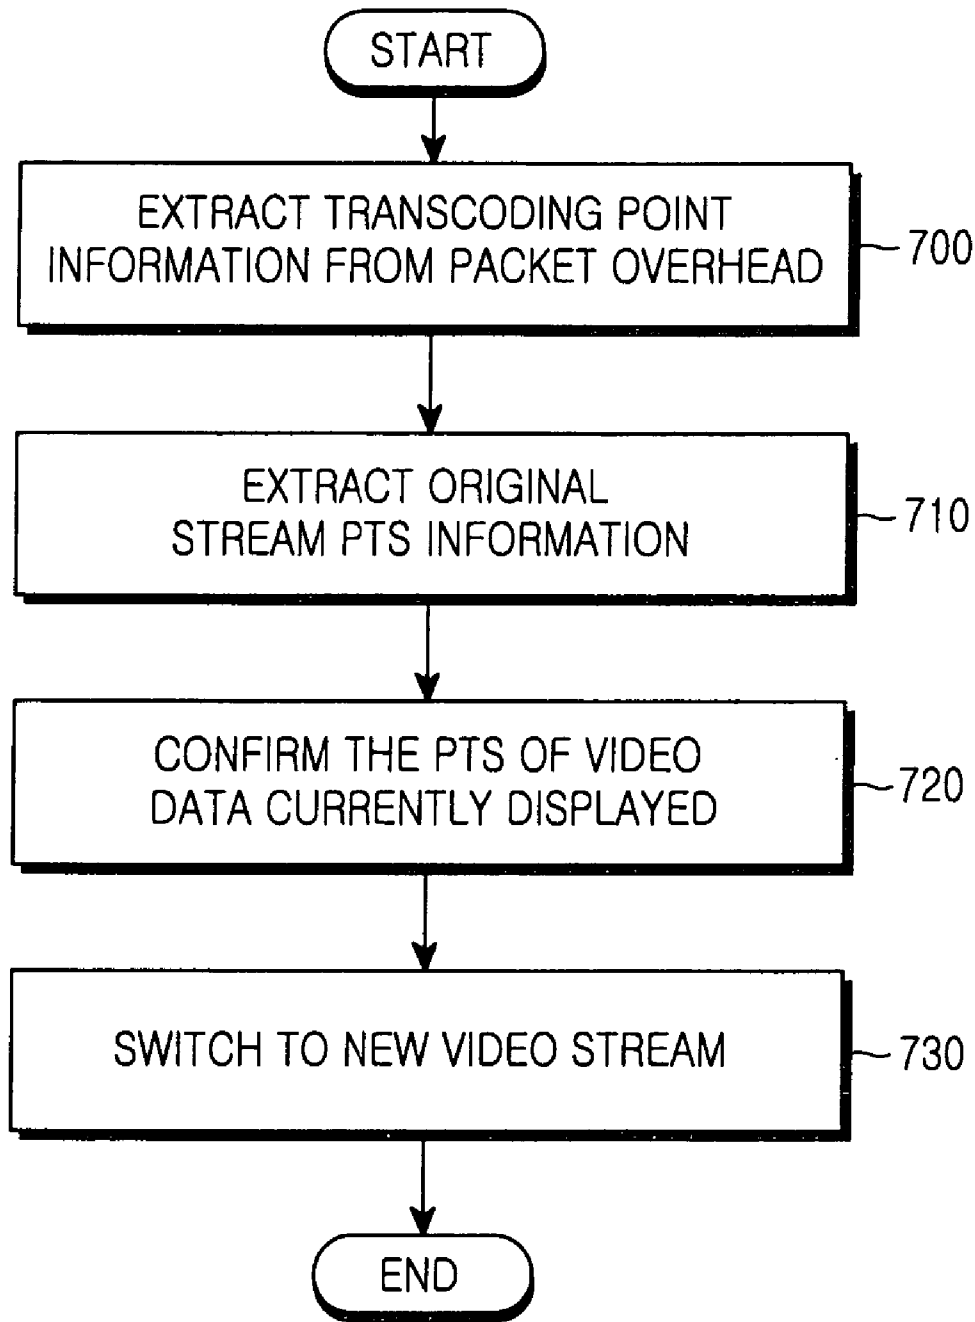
START

EXTRACT TRANSCODING POINT INFORMATION FROM PACKET OVERHEAD

700

EXTRACT ORIGINAL STREAM PTS INFORMATION

710

CONFIRM THE PTS OF VIDEO DATA CURRENTLY DISPLAYED

720

SWITCH TO NEW VIDEO STREAM

730

END